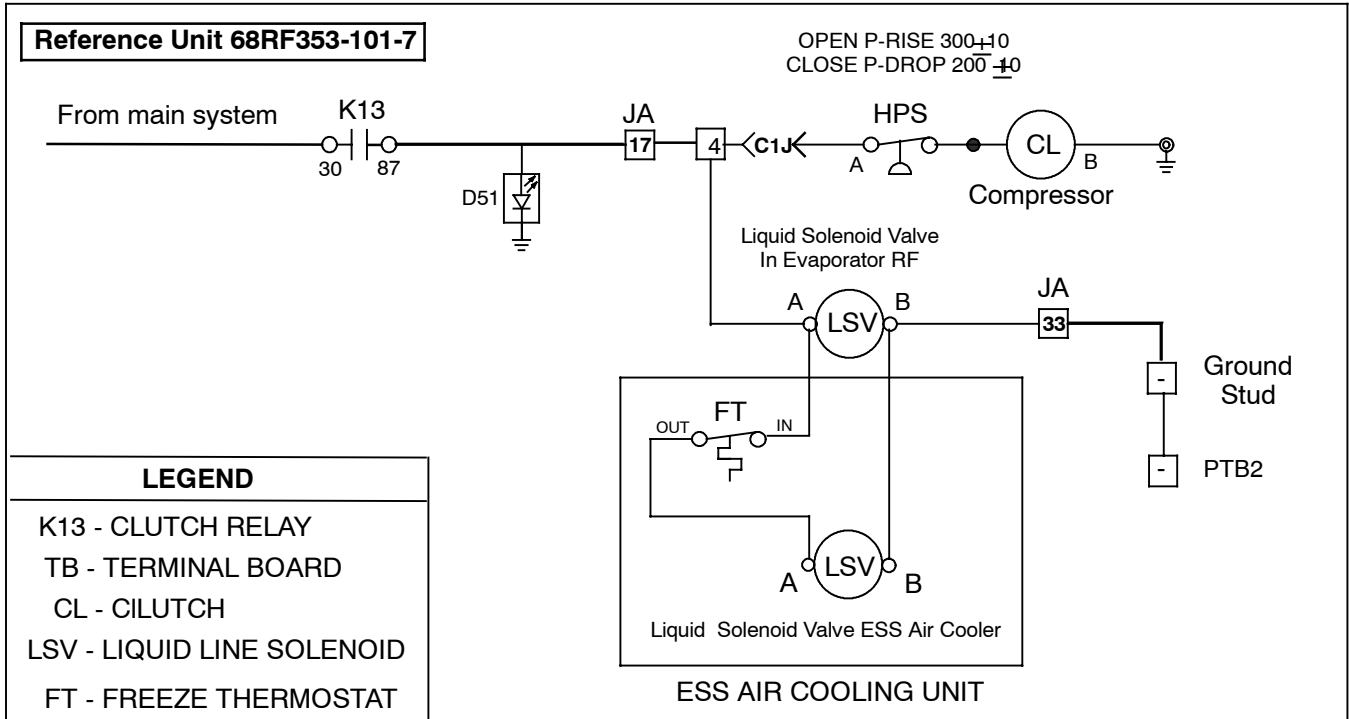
Reference Unit 68RF353-101-7

OPEN P-RISE 300 $\pm$10
CLOSE P-DROP 200 $\pm$10

From main system

K13

30

87

D51

JA

17

4

C1J

HPS

A

CL

B

Compressor

Liquid Solenoid Valve
In Evaporator RF

A

LSV

B

JA

33

Ground Stud

-

-

PTB2

FT

OUT

IN

A

LSV

B

Liquid Solenoid Valve ESS Air Cooler

ESS AIR COOLING UNIT

LEGEND

K13 - CLUTCH RELAY

TB - TERMINAL BOARD

CL - CILUTCH

LSV - LIQUID LINE SOLENOID

FT - FREEZE THERMOSTAT